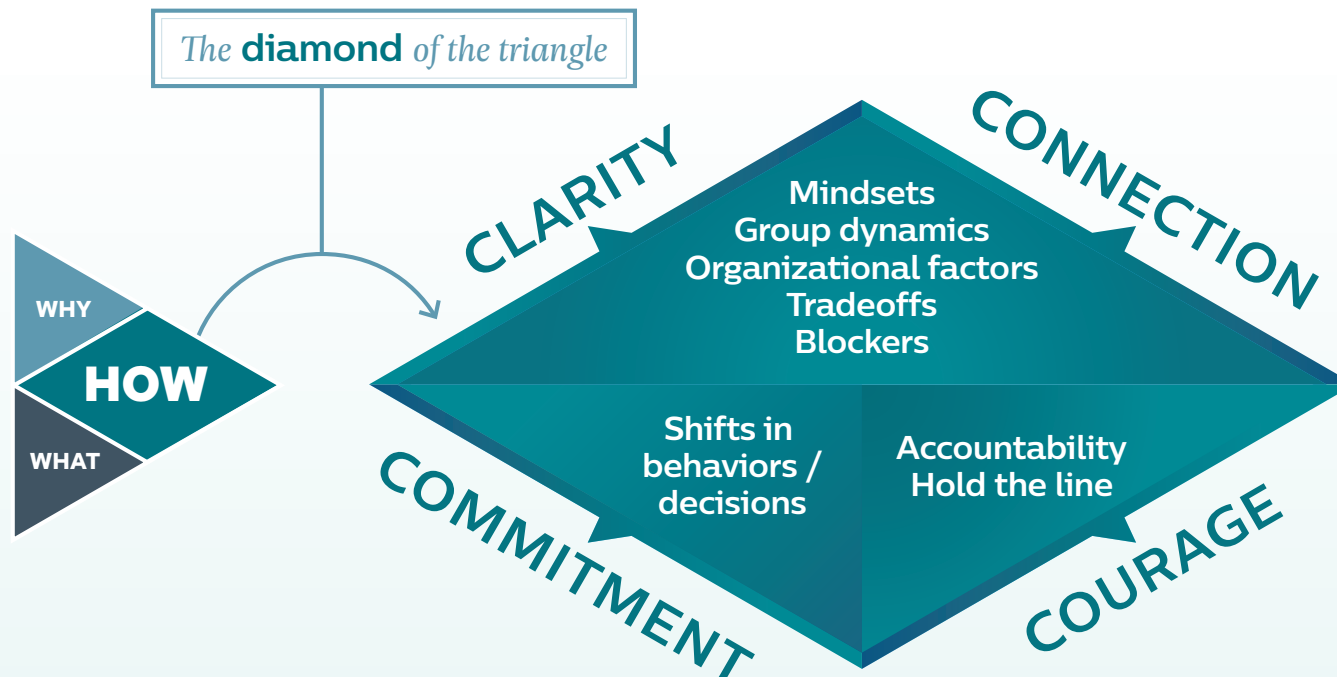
The **diamond** of the triangle

WHY

HOW

WHAT

CLARITY

CONNECTION

Mindsets
Group dynamics
Organizational factors
Tradeoffs
Blockers

Shifts in behaviors / decisions

Accountability
Hold the line

COMMITMENT

COURAGE